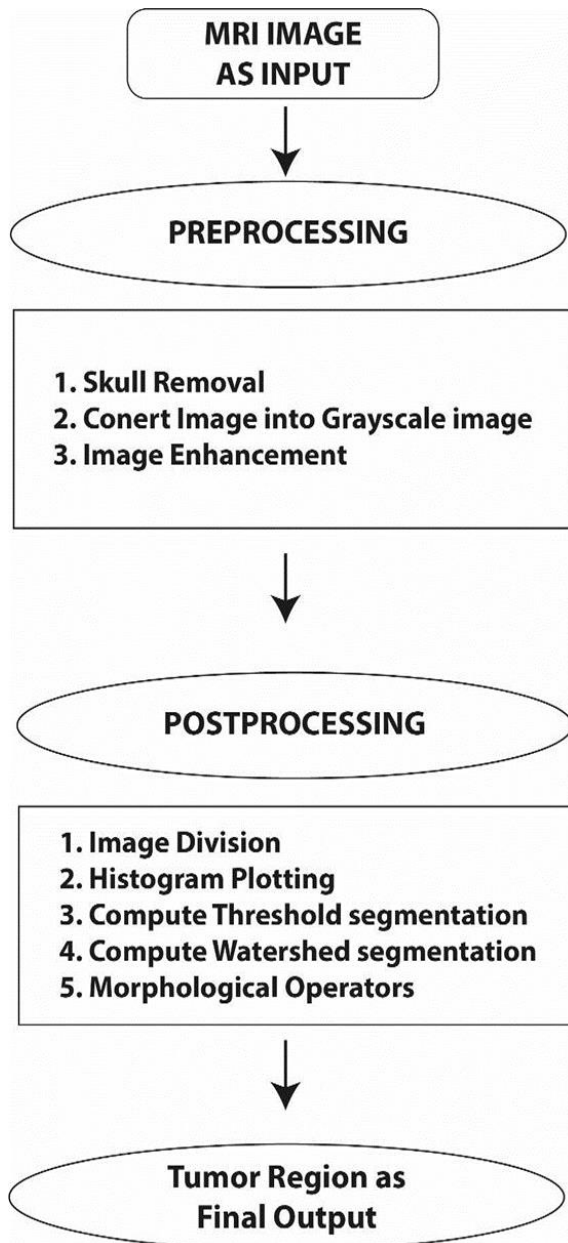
MRI IMAGE AS INPUT

PREPROCESSING

1. Skull Removal
2. Conert Image into Grayscale image
3. Image Enhancement

POSTPROCESSING

1. Image Division
2. Histogram Plotting
3. Compute Threshold segmentation
4. Compute Watershed segmentation
5. Morphological Operators

Tumor Region as Final Output